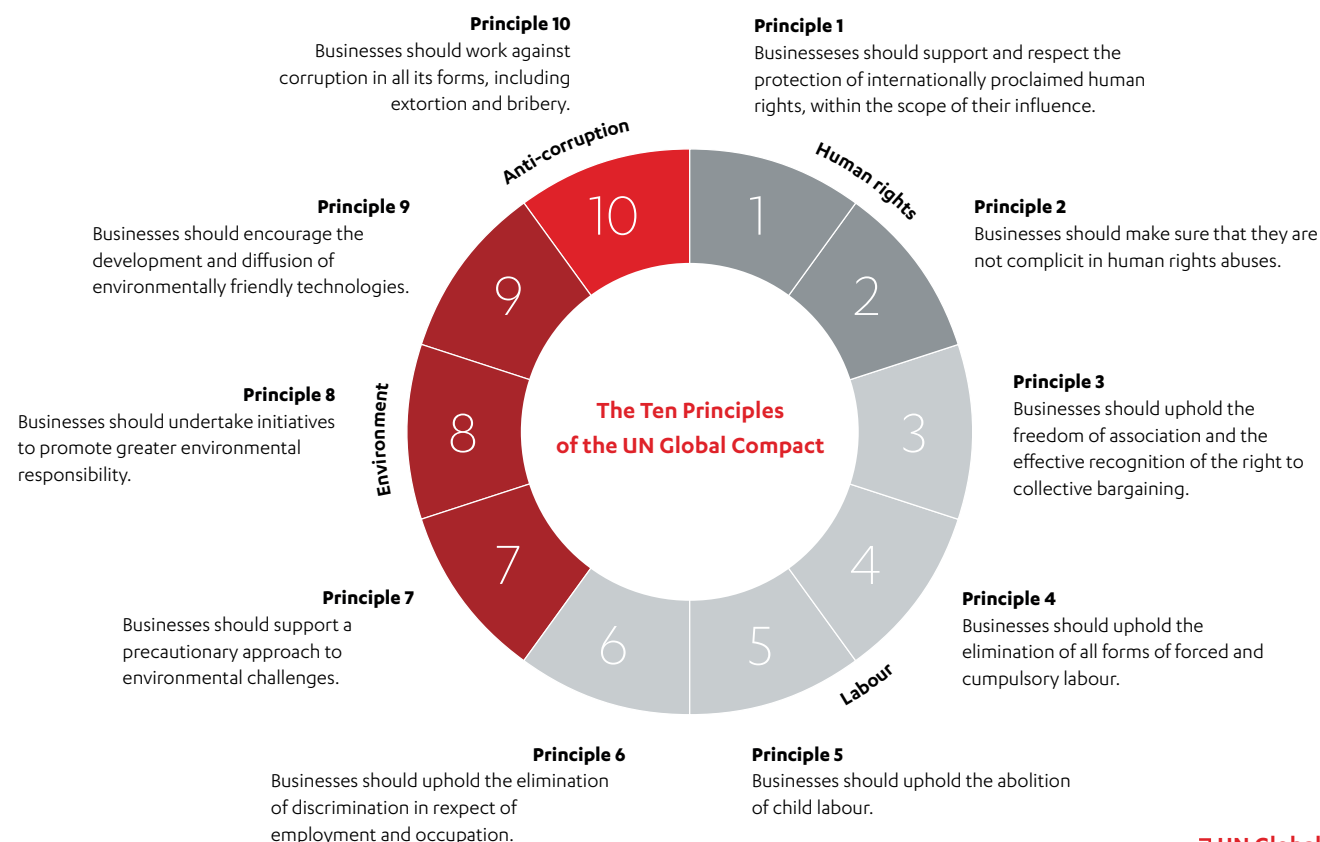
**Principle 10**
Businesses should work against corruption in all its forms, including extortion and bribery.

**Principle 1**
Businesseses should support and respect the protection of internationally proclaimed human rights, within the scope of their influence.

Anti-corruption

Human rights

10

1

**Principle 9**
Businesses should encourage the development and diffusion of environmentally friendly technologies.

**Principle 2**
Businesses should make sure that they are not complicit in human rights abuses.

9

2

**Principle 8**
Businesses should undertake initiatives to promote greater environmental responsibility.

Environment

8

The Ten Principles of the UN Global Compact

3

**Principle 3**
Businesses should uphold the freedom of association and the effective recognition of the right to collective bargaining.

7

4

**Principle 7**
Businesses should support a precautionary approach to environmental challenges.

6

5

Labour

**Principle 4**
Businesses should uphold the elimination of all forms of forced and cumpulsory labour.

**Principle 6**
Businesses should uphold the elimination of discrimination in rexpect of employment and occupation.

**Principle 5**
Businesses should uphold the abolition of child labour.

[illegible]